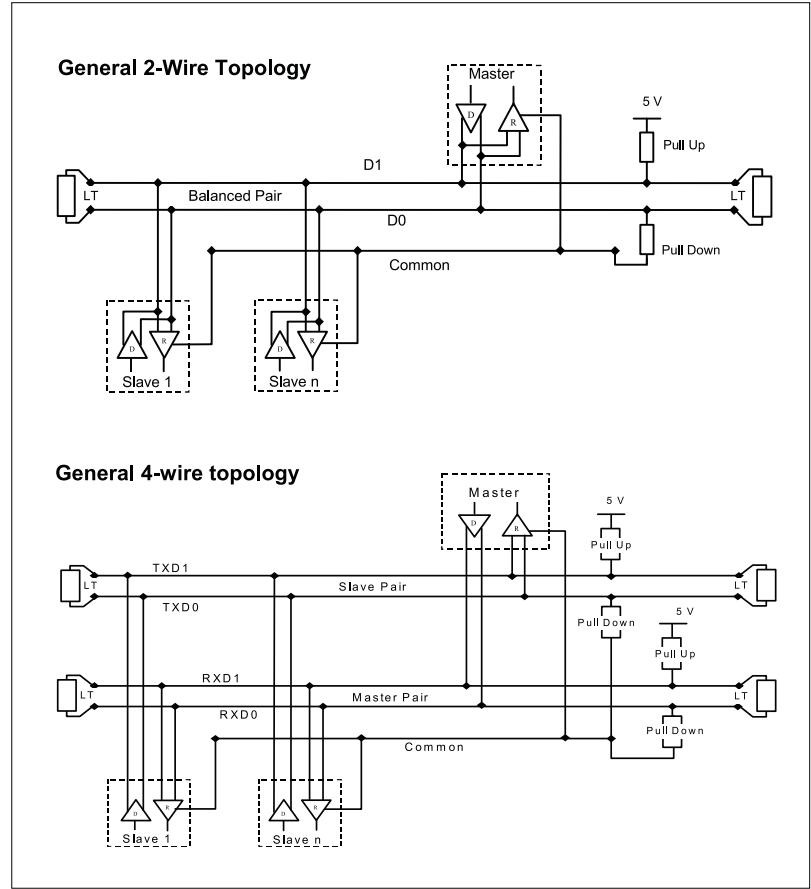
General 2-Wire Topology

Master
D
R
5 V
Pull Up
D1
LT
Balanced Pair
LT
D0
Pull Down
Common
D
R
Slave 1
D
R
Slave n

General 4-wire topology

Master
D
R
5 V
Pull Up
TXD1
LT
Slave Pair
LT
TXD0
Pull Down
5 V
Pull Up
RXD1
LT
Master Pair
LT
RXD0
Pull Down
Common
D
R
Slave 1
D
R
Slave n